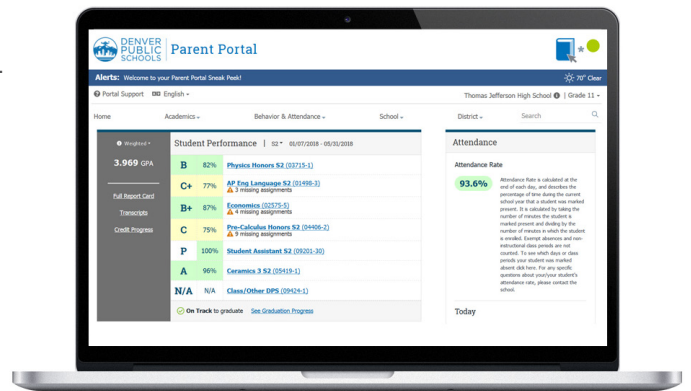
DENVER PUBLIC SCHOOLS | Parent Portal

Alerts: Welcome to your Parent Portal Sneak Peek!

70° Clear

Portal Support English

Thomas Jefferson High School | Grade 11

Home Academics Behavior & Attendance School District Search

Weighted

3.969 GPA

Full Report Card

Transcripts

Credit Progress

Student Performance | S2 01/07/2018 - 05/31/2018

| | | |
|---|---|---|
| B | 82% | Physics Honors S2 (03715-1) |
| C+ | 77% | AP Eng Language S2 (01498-3) 3 missing assignments |
| B+ | 87% | Economics (02575-5) 4 missing assignments |
| C | 75% | Pre-Calculus Honors S2 (04406-2) 9 missing assignments |
| P | 100% | Student Assistant S2 (09201-30) |
| A | 96% | Ceramics 3 S2 (05419-1) |
| N/A | N/A | Class/Other DPS (09424-1) |

On Track to graduate See Graduation Progress

Attendance

Attendance Rate

93.6%

Attendance Rate is calculated at the end of each day, and describes the percentage of time during the current school year that a student was marked present. It is calculated by taking the number of minutes the student is marked present and dividing by the number of minutes in which the student is enrolled. Exempt absences and non-instructional class periods are not counted. To see which days or class periods your student was marked absent click here. For any specific questions about your/your student's attendance rate, please contact the school.

Today